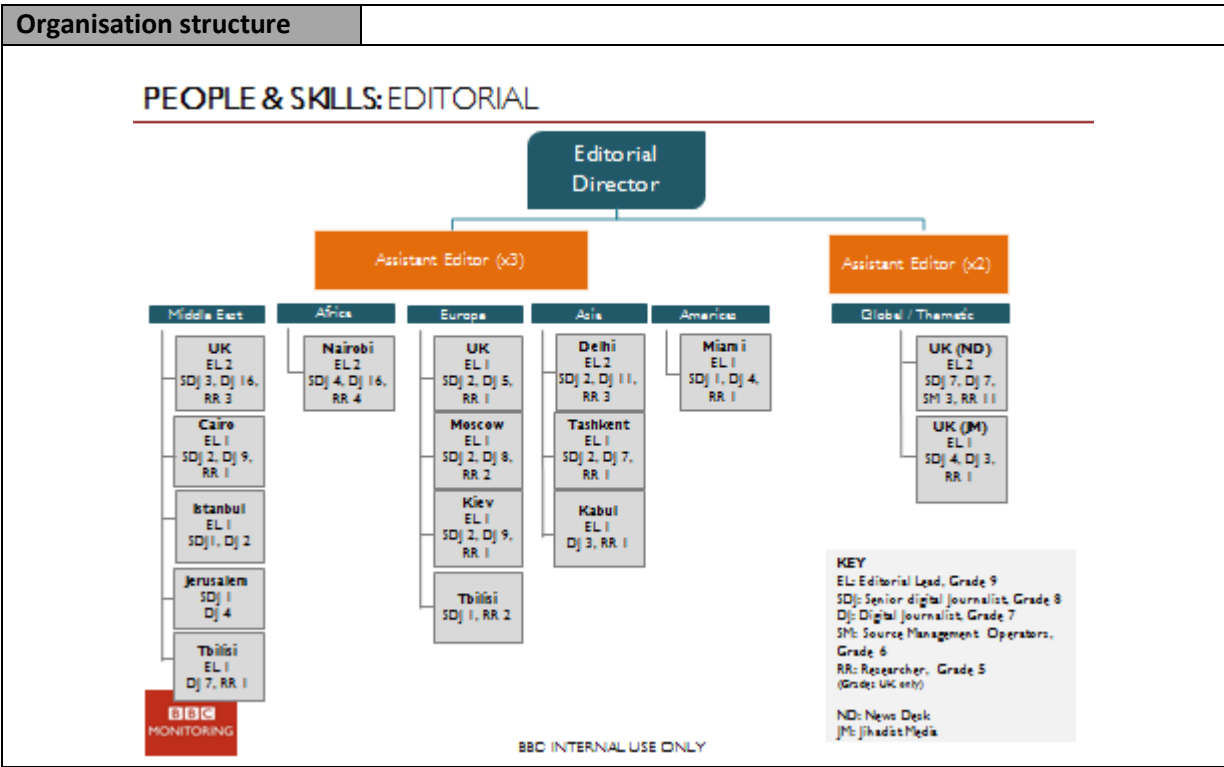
Organisation structure

PEOPLE & SKILLS: EDITORIAL

Editorial Director

Assistant Editor (x3)

Assistant Editor (x2)

Middle East

UK
EL 2
SDJ 3, DJ 16, RR 3

Cairo
EL 1
SDJ 2, DJ 9, RR 1

Istanbul
EL 1
SDJ1, DJ 2

Jerusalem
SDJ 1
DJ 4

Tbilisi
EL 1
DJ 7, RR 1

Africa

Nairobi
EL 2
SDJ 4, DJ 16, RR 4

Europe

UK
EL 1
SDJ 2, DJ 5, RR 1

Moscow
EL 1
SDJ 2, DJ 8, RR 2

Kiev
EL 1
SDJ 2, DJ 9, RR 1

Tbilisi
SDJ 1, RR 2

Asia

Delhi
EL 2
SDJ 2, DJ 11, RR 3

Tashkent
EL 1
SDJ 2, DJ 7, RR 1

Kabul
EL 1
DJ 3, RR 1

Americas

Miami
EL 1
SDJ 1, DJ 4, RR 1

Global / Thematic

UK (ND)
EL 2
SDJ 7, DJ 7, SM 3, RR 11

UK (JM)
EL 1
SDJ 4, DJ 3, RR 1

KEY
EL: Editorial Lead, Grade 9
SDJ: Senior digital Journalist, Grade 8
DJ: Digital Journalist, Grade 7
SM: Source Management Operators, Grade 6
RR: Researcher, Grade 5
(Grades: UK only)

ND: News Desk
JM: Jihadist Media

BBC MONITORING

BBC INTERNAL USE ONLY